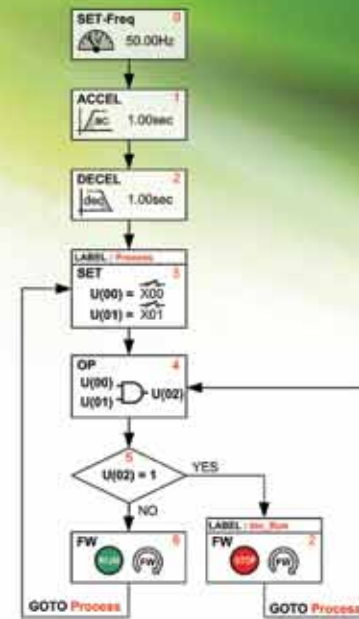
SET-Freq 0
50.00Hz

ACCEL 1
ac 1.00sec

DECEL 2
dec 1.00sec

LABEL : Process
SET 3
U(00) = X00
U(01) = X01

OP 4
U(00)
U(01)
U(02)

5
U(02) = 1
YES
NO

FW 6
RUN
FW

LABEL : Inv_Run
FW 7
STOP
FW

GOTO Process

GOTO Process